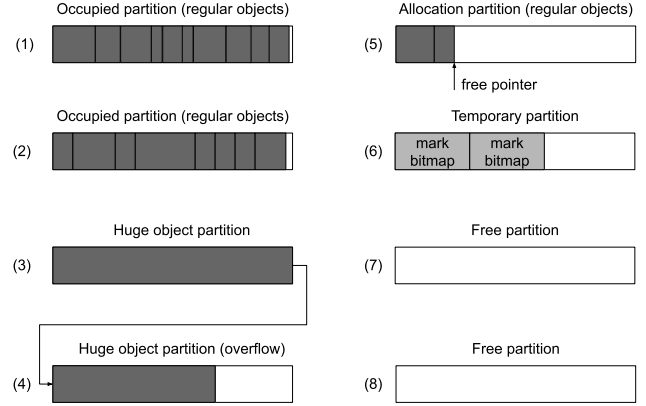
Occupied partition (regular objects)
(1)

Occupied partition (regular objects)
(2)

Huge object partition
(3)

Huge object partition (overflow)
(4)

Allocation partition (regular objects)
(5)
free pointer

Temporary partition
(6)
mark bitmap
mark bitmap

Free partition
(7)

Free partition
(8)